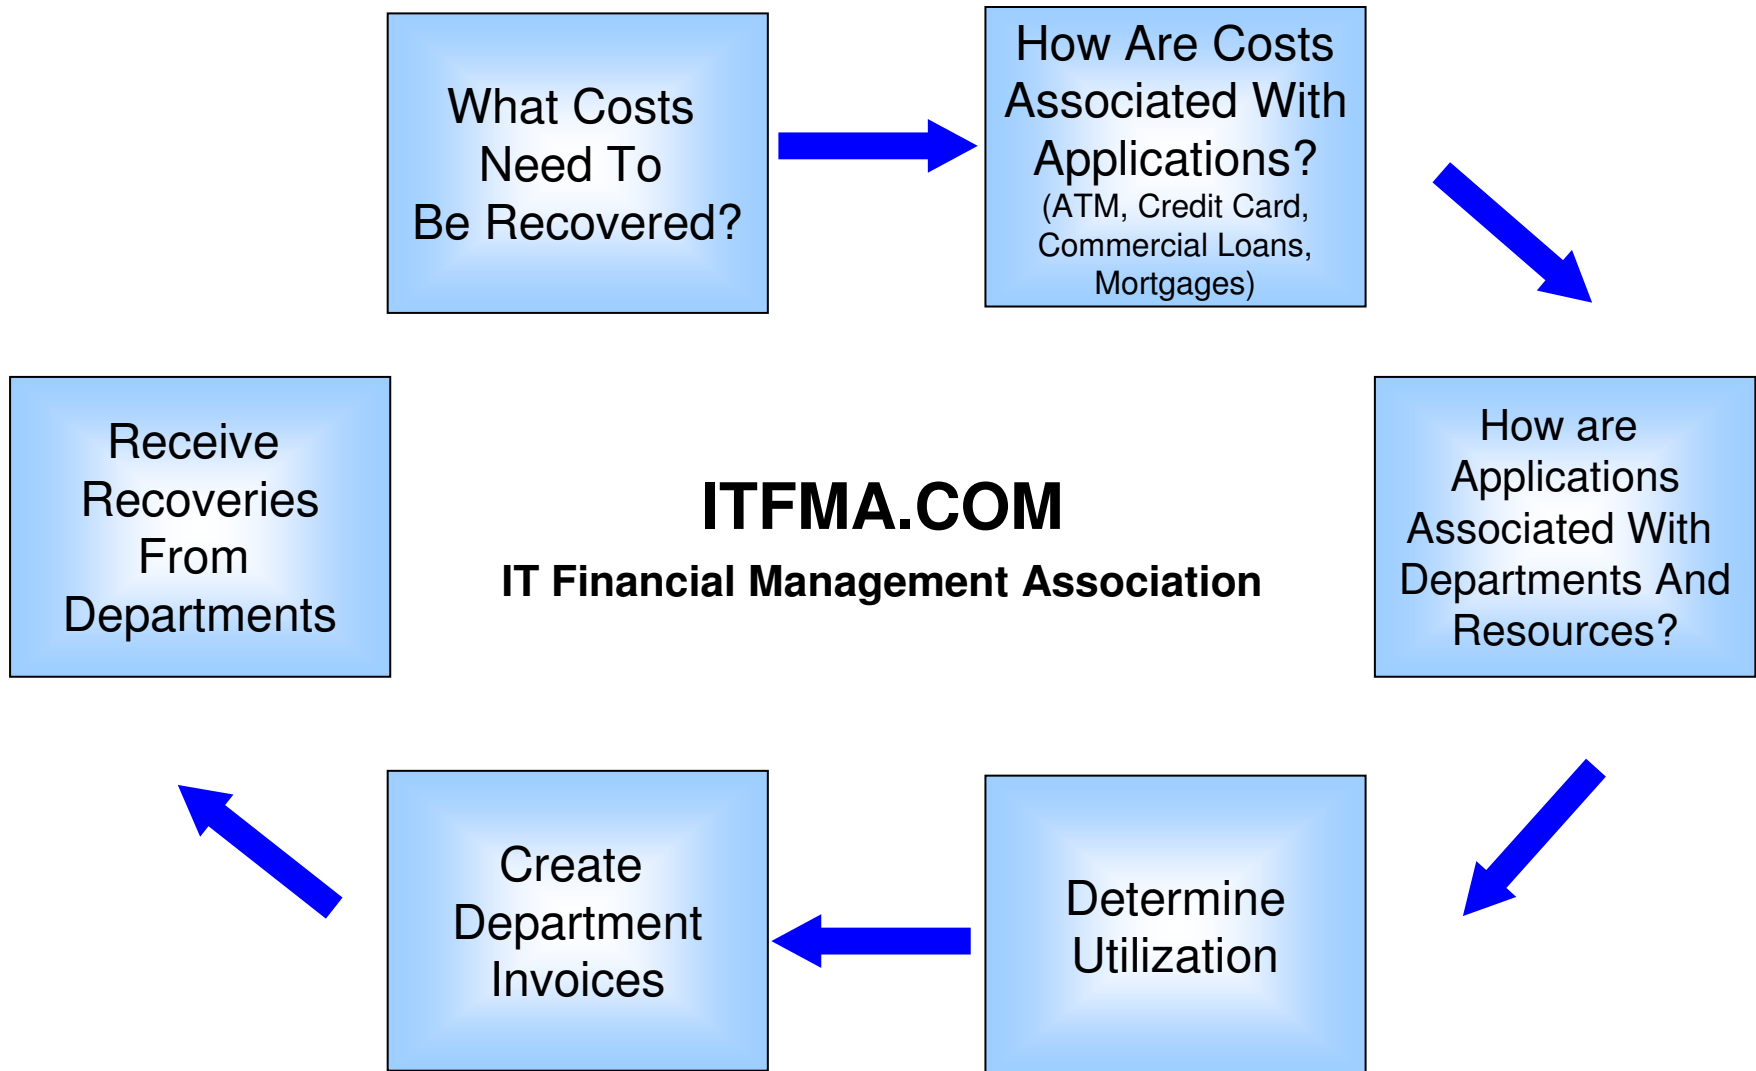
What Costs Need To Be Recovered?

How Are Costs Associated With Applications? (ATM, Credit Card, Commercial Loans, Mortgages)

How are Applications Associated With Departments And Resources?

Determine Utilization

Create Department Invoices

Receive Recoveries From Departments

ITFMA.COM

IT Financial Management Association